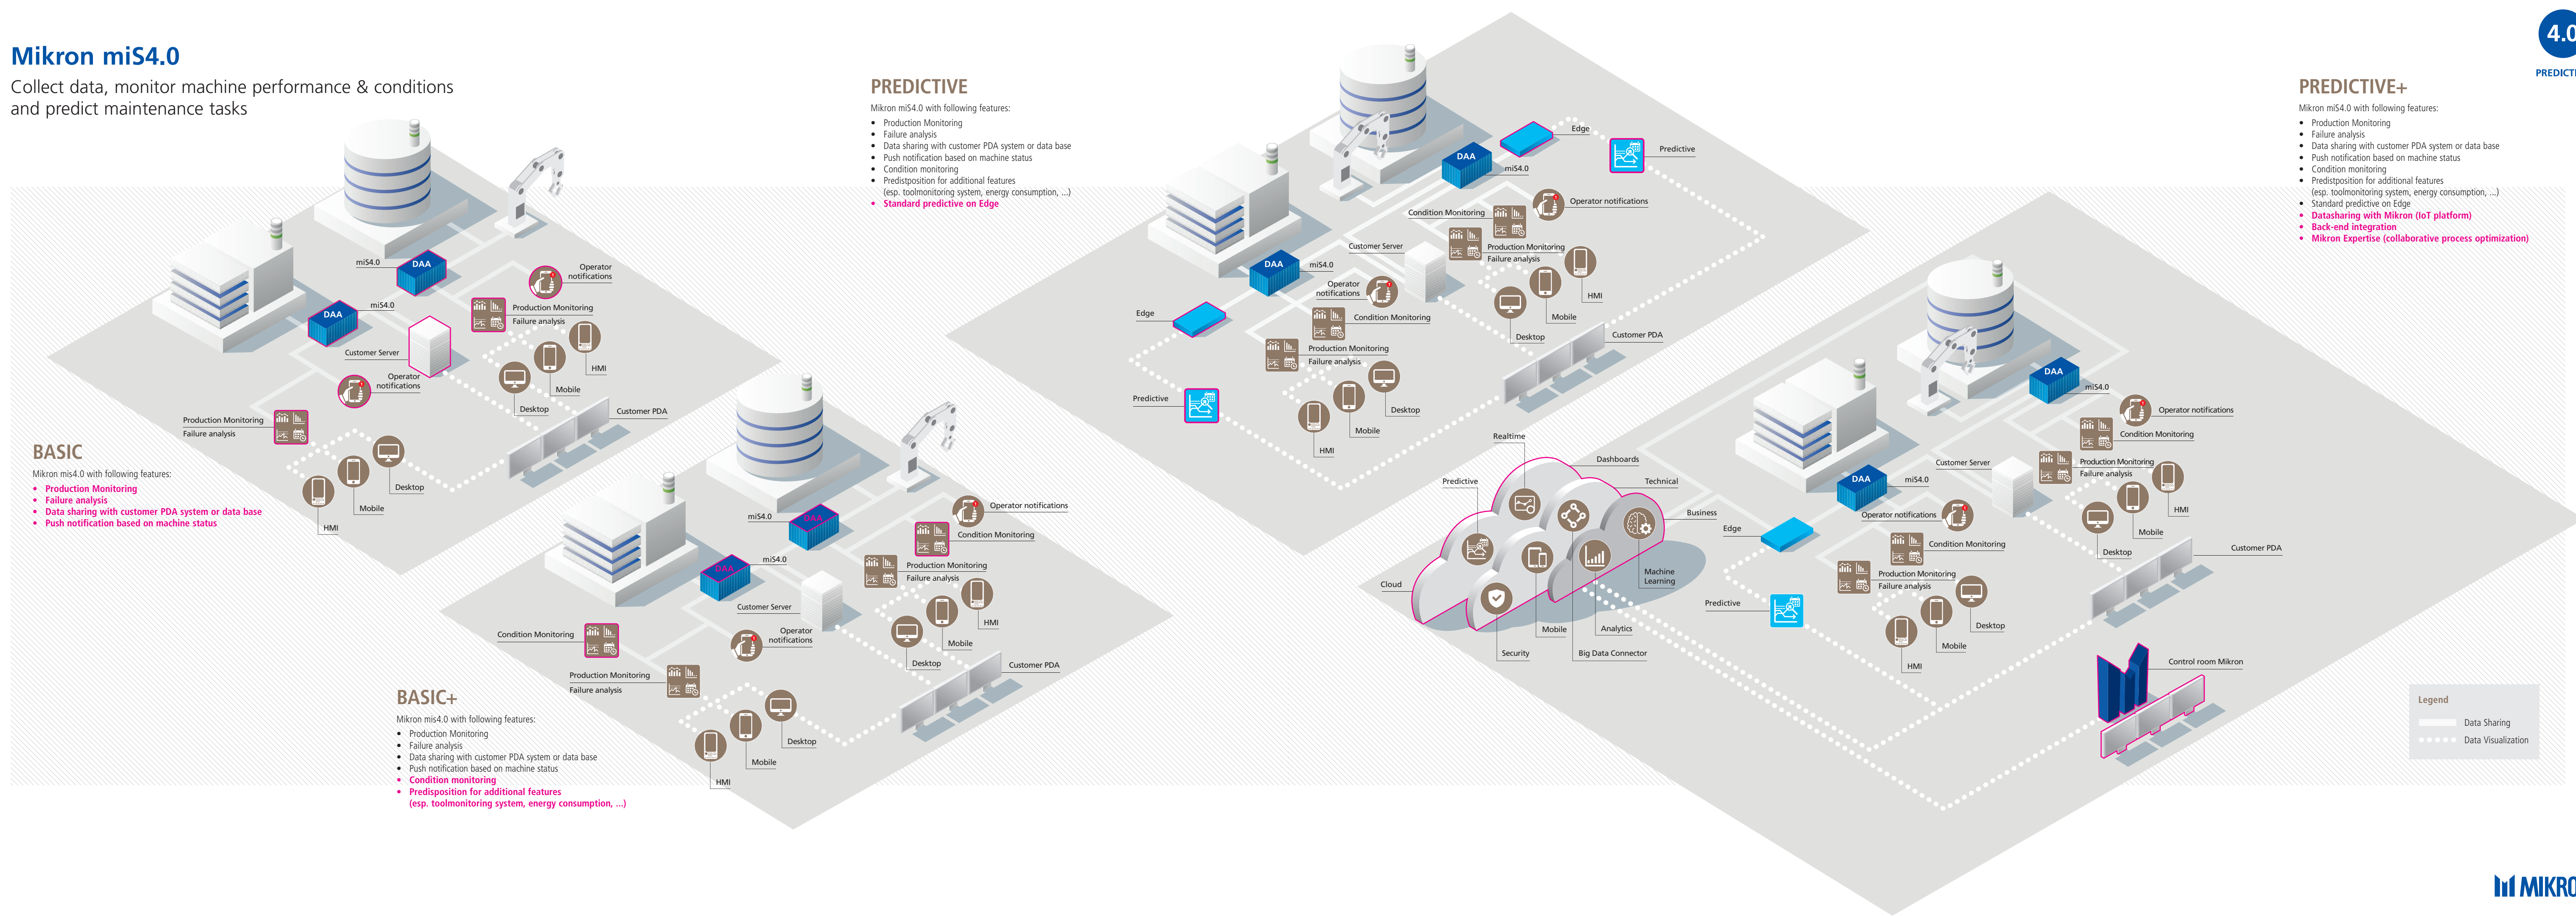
Mikron miS4.0

Collect data, monitor machine performance & conditions and predict maintenance tasks

4.0
PREDICTI

miS4.0
DAA
miS4.0
DAA
Operator notifications
Production Monitoring
Failure analysis
Customer Server
HMI
Mobile
Operator notifications
Desktop
Customer PDA
Production Monitoring
Failure analysis
Desktop
Mobile
HMI

BASIC
Mikron mis4.0 with following features:
• Production Monitoring
• Failure analysis
• Data sharing with customer PDA system or data base
• Push notification based on machine status

miS4.0
DAA
miS4.0
DAA
Operator notifications
Condition Monitoring
Production Monitoring
Failure analysis
Customer Server
HMI
Operator notifications
Mobile
Condition Monitoring
Desktop
Customer PDA
Production Monitoring
Failure analysis
Desktop
Mobile
HMI

BASIC+
Mikron mis4.0 with following features:
• Production Monitoring
• Failure analysis
• Data sharing with customer PDA system or data base
• Push notification based on machine status
• Condition monitoring
• Predisposition for additional features (esp. toolmonitoring system, energy consumption, ...)

PREDICTIVE
Mikron miS4.0 with following features:
• Production Monitoring
• Failure analysis
• Data sharing with customer PDA system or data base
• Push notification based on machine status
• Condition monitoring
• Predisposition for additional features (esp. toolmonitoring system, energy consumption, ...)
• Standard predictive on Edge

Edge
DAA
miS4.0
Predictive
Operator notifications
Condition Monitoring
Production Monitoring
Failure analysis
Customer Server
DAA
miS4.0
HMI
Operator notifications
Edge
Condition Monitoring
Mobile
Desktop
Customer PDA
Production Monitoring
Failure analysis
Predictive
Desktop
Mobile
HMI

Realtime
Dashboards
Predictive
Technical
Business
Edge
Cloud
Machine Learning
Mobile
Analytics
Security
Big Data Connector
Predictive

PREDICTIVE+
Mikron miS4.0 with following features:
• Production Monitoring
• Failure analysis
• Data sharing with customer PDA system or data base
• Push notification based on machine status
• Condition monitoring
• Predisposition for additional features (esp. toolmonitoring system, energy consumption, ...)
• Standard predictive on Edge
• Datasharing with Mikron (IoT platform)
• Back-end integration
• Mikron Expertise (collaborative process optimization)

DAA
miS4.0
Operator notifications
Condition Monitoring
Production Monitoring
Failure analysis
Customer Server
DAA
miS4.0
HMI
Mobile
Operator notifications
Desktop
Condition Monitoring
Customer PDA
Production Monitoring
Failure analysis
Desktop
Mobile
HMI
Control room Mikron

Legend
Data Sharing
Data Visualization

MIKRO